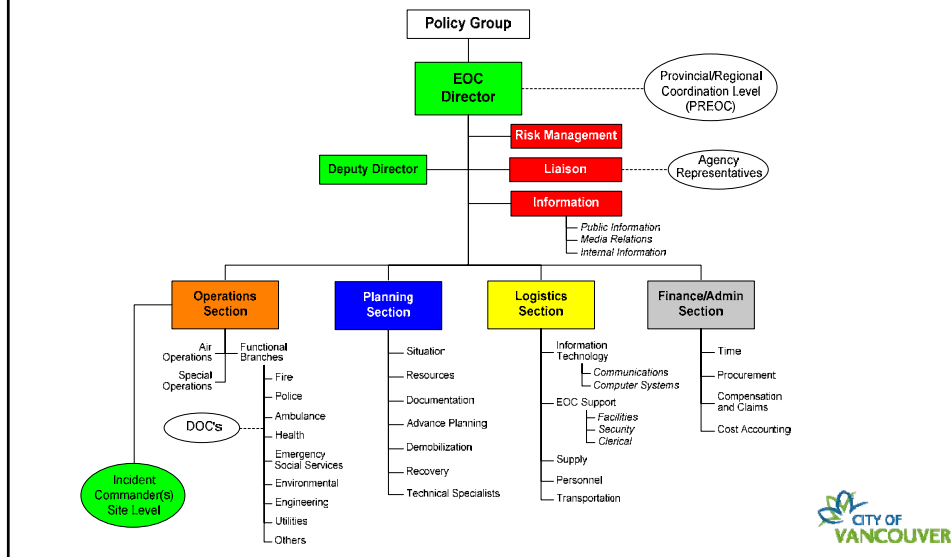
Policy Group

EOC Director

Provincial/Regional Coordination Level (PREOC)

Risk Management

Deputy Director

Liaison

Agency Representatives

Information

Public Information
Media Relations
Internal Information

Operations Section

Air Operations
Special Operations

Functional Branches
Fire
Police
Ambulance
Health
Emergency Social Services
Environmental
Engineering
Utilities
Others

DOC's

Incident Commander(s) Site Level

Planning Section

Situation
Resources
Documentation
Advance Planning
Demobilization
Recovery
Technical Specialists

Logistics Section

Information Technology
Communications
Computer Systems
EOC Support
Facilities
Security
Clerical
Supply
Personnel
Transportation

Finance/Admin Section

Time
Procurement
Compensation and Claims
Cost Accounting

CITY OF VANCOUVER